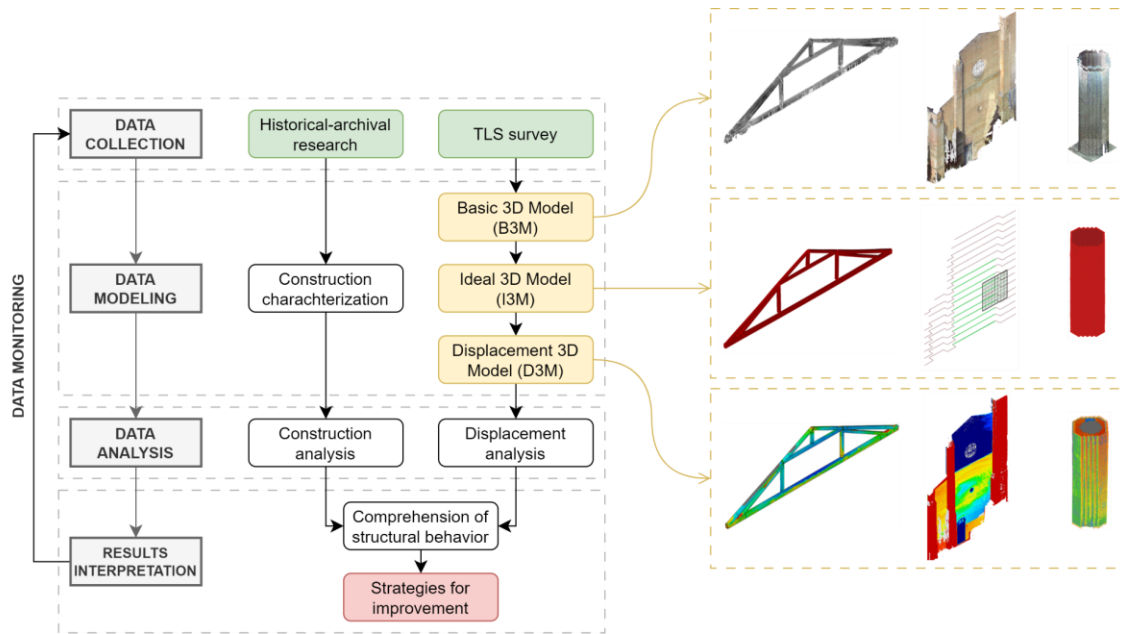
DATA MONITORING

DATA COLLECTION

Historical-archival research

TLS survey

Basic 3D Model (B3M)

DATA MODELING

Construction charchterization

Ideal 3D Model (I3M)

Displacement 3D Model (D3M)

DATA ANALYSIS

Construction analysis

Displacement analysis

RESULTS INTERPRETATION

Comprehension of structural behavior

Strategies for improvement